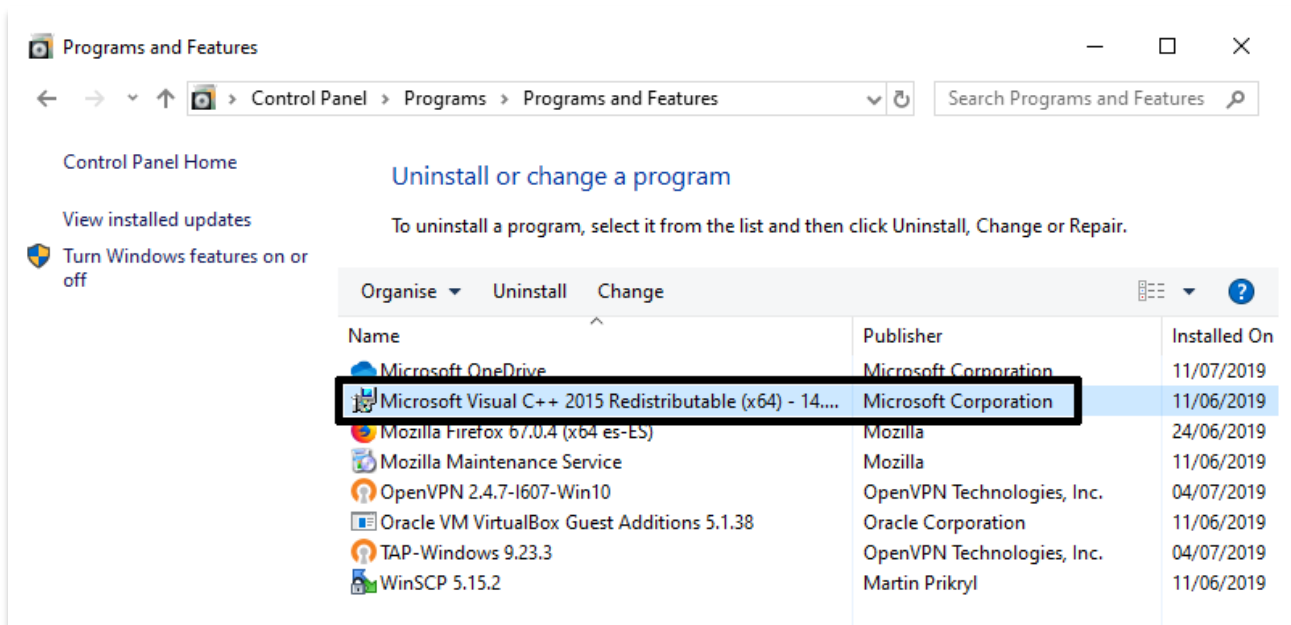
Programs and Features

Control Panel > Programs > Programs and Features

Search Programs and Features

Control Panel Home

View installed updates

Turn Windows features on or off

Uninstall or change a program

To uninstall a program, select it from the list and then click Uninstall, Change or Repair.

Organise ▾ Uninstall Change

| Name | Publisher | Installed On |
|---|---|---|
| Microsoft OneDrive | Microsoft Corporation | 11/07/2019 |
| Microsoft Visual C++ 2015 Redistributable (x64) - 14.... | Microsoft Corporation | 11/06/2019 |
| Mozilla Firefox 67.0.4 (x64 es-ES) | Mozilla | 24/06/2019 |
| Mozilla Maintenance Service | Mozilla | 11/06/2019 |
| OpenVPN 2.4.7-I607-Win10 | OpenVPN Technologies, Inc. | 04/07/2019 |
| Oracle VM VirtualBox Guest Additions 5.1.38 | Oracle Corporation | 11/06/2019 |
| TAP-Windows 9.23.3 | OpenVPN Technologies, Inc. | 04/07/2019 |
| WinSCP 5.15.2 | Martin Prikryl | 11/06/2019 |